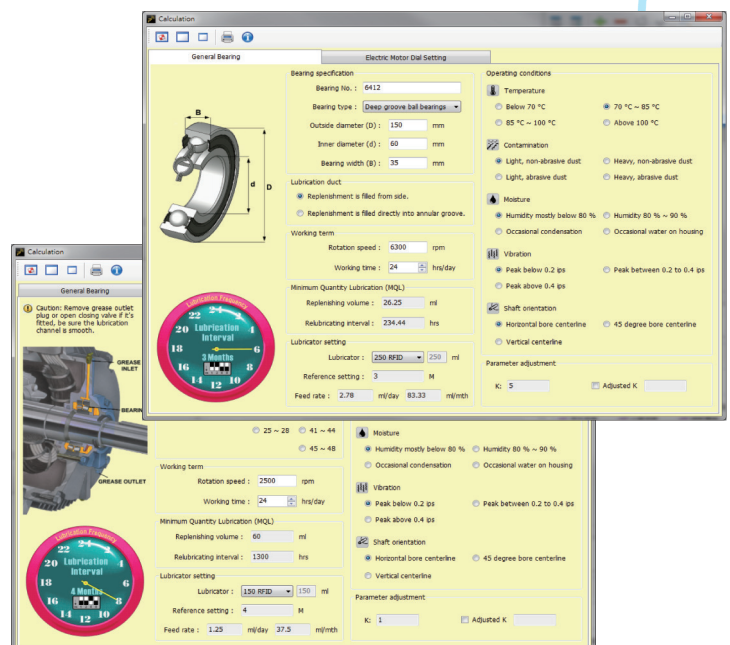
Calculation

General Bearing | Electric Motor Dial Setting

B
d
D

Bearing specification
Bearing No. : 6412
Bearing type : Deep groove ball bearings
Outside diameter (D) : 150 mm
Inner diameter (d) : 60 mm
Bearing width (B) : 35 mm

Lubrication duct
Replenishment is filled from side.
Replenishment is filled directly into annular groove.

Working term
Rotation speed : 6300 rpm
Working time : 24 hrs/day

Minimum Quantity Lubrication (MQL)
Replenishing volume : 26.25 ml
Relubricating interval : 234.44 hrs

Lubricator setting
Lubricator : 250 RFID 250 ml
Reference setting : 3 M
Feed rate : 2.78 ml/day 83.33 ml/mth

Lubrication Frequency
22 24 2 4 6 8 10 12 14 16 18 20
Lubrication Interval
3 Months

Operating conditions
Temperature
Below 70 °C
70 °C ~ 85 °C
85 °C ~ 100 °C
Above 100 °C

Contamination
Light, non-abrasive dust
Heavy, non-abrasive dust
Light, abrasive dust
Heavy, abrasive dust

Moisture
Humidity mostly below 80 %
Humidity 80 % ~ 90 %
Occasional condensation
Occasional water on housing

Vibration
Peak below 0.2 ips
Peak between 0.2 to 0.4 ips
Peak above 0.4 ips

Shaft orientation
Horizontal bore centerline
45 degree bore centerline
Vertical centerline

Parameter adjustment
K: 5
Adjusted K

Calculation

General Bearing

Caution: Remove grease outlet plug or open closing valve if it's fitted, be sure the lubrication channel is smooth.

GREASE INLET
BEARING
GREASE OUTLET

25 ~ 28
41 ~ 44
45 ~ 48

Working term
Rotation speed : 2500 rpm
Working time : 24 hrs/day

Minimum Quantity Lubrication (MQL)
Replenishing volume : 60 ml
Relubricating interval : 1300 hrs

Lubricator setting
Lubricator : 150 RFID 150 ml
Reference setting : 4 M
Feed rate : 1.25 ml/day 37.5 ml/mth

Lubrication Frequency
22 24 2 4 6 8 10 12 14 16 18 20
Lubrication Interval
4 Months

Moisture
Humidity mostly below 80 %
Humidity 80 % ~ 90 %
Occasional condensation
Occasional water on housing

Vibration
Peak below 0.2 ips
Peak between 0.2 to 0.4 ips
Peak above 0.4 ips

Shaft orientation
Horizontal bore centerline
45 degree bore centerline
Vertical centerline

Parameter adjustment
K: 1
Adjusted K